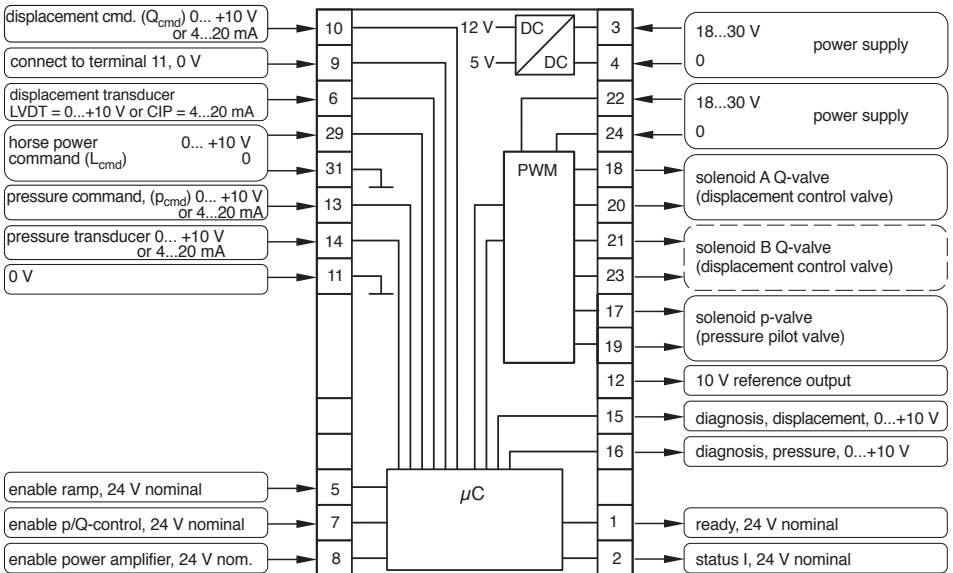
displacement cmd. ($Q_{cmd}$) 0... +10 V or 4...20 mA

10

12 V

DC

DC

3

18...30 V

power supply

connect to terminal 11, 0 V

9

5 V

4

0

displacement transducer LVDT = 0...+10 V or CIP = 4...20 mA

6

22

18...30 V

power supply

horse power command ($L_{cmd}$)

0... +10 V

0

29

24

0

31

PWM

18

solenoid A Q-valve (displacement control valve)

pressure command, ($p_{cmd}$) 0... +10 V or 4...20 mA

13

20

pressure transducer 0... +10 V or 4...20 mA

14

21

solenoid B Q-valve (displacement control valve)

0 V

11

23

17

solenoid p-valve (pressure pilot valve)

19

12

10 V reference output

15

diagnosis, displacement, 0...+10 V

16

diagnosis, pressure, 0...+10 V

enable ramp, 24 V nominal

5

μC

enable p/Q-control, 24 V nominal

7

1

ready, 24 V nominal

enable power amplifier, 24 V nom.

8

2

status I, 24 V nominal